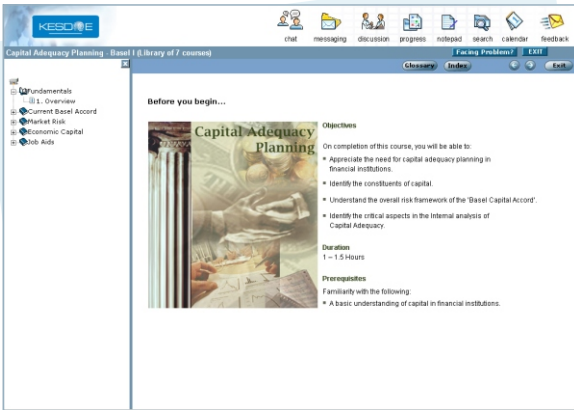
KESDEE

chat messaging discussion progress notepad search calendar feedback

Capital Adequacy Planning - Basel I (Library of 7 courses)

Facing Problem? EXIT

Glossary Index Exit

Fundamentals
1. Overview
Current Basel Accord
Market Risk
Economic Capital
Job Aids

Before you begin...

Capital Adequacy Planning

Objectives

On completion of this course, you will be able to:

Appreciate the need for capital adequacy planning in financial institutions.

Identify the constituents of capital.

Understand the overall risk framework of the 'Basel Capital Accord'.

Identify the critical aspects in the Internal analysis of Capital Adequacy.

Duration
1 – 1.5 Hours

Prerequisites
Familiarity with the following:

A basic understanding of capital in financial institutions.